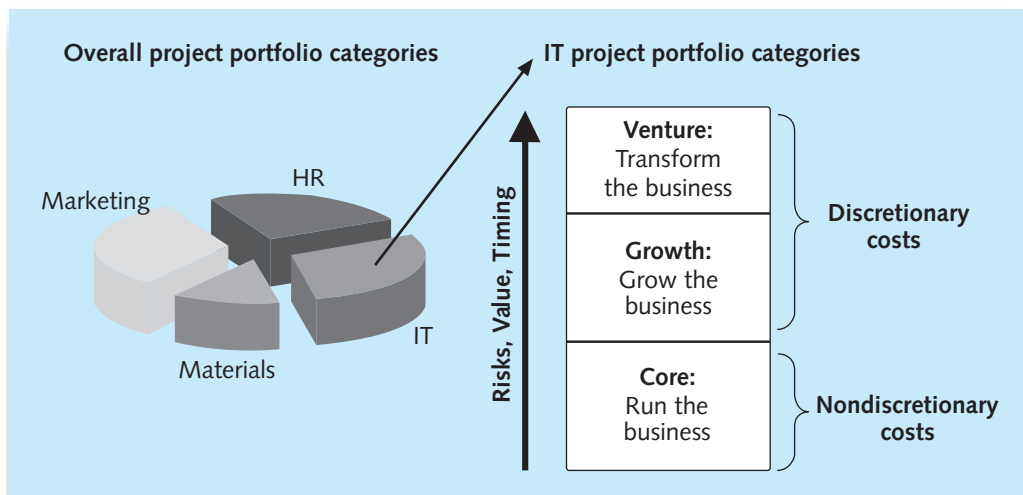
Overall project portfolio categories

IT project portfolio categories

Marketing

HR

Materials

IT

Risks, Value, Timing

| |
|---|
| **Venture:** Transform the business |
| **Growth:** Grow the business |
| **Core:** Run the business |

Discretionary costs

Nondiscretionary costs